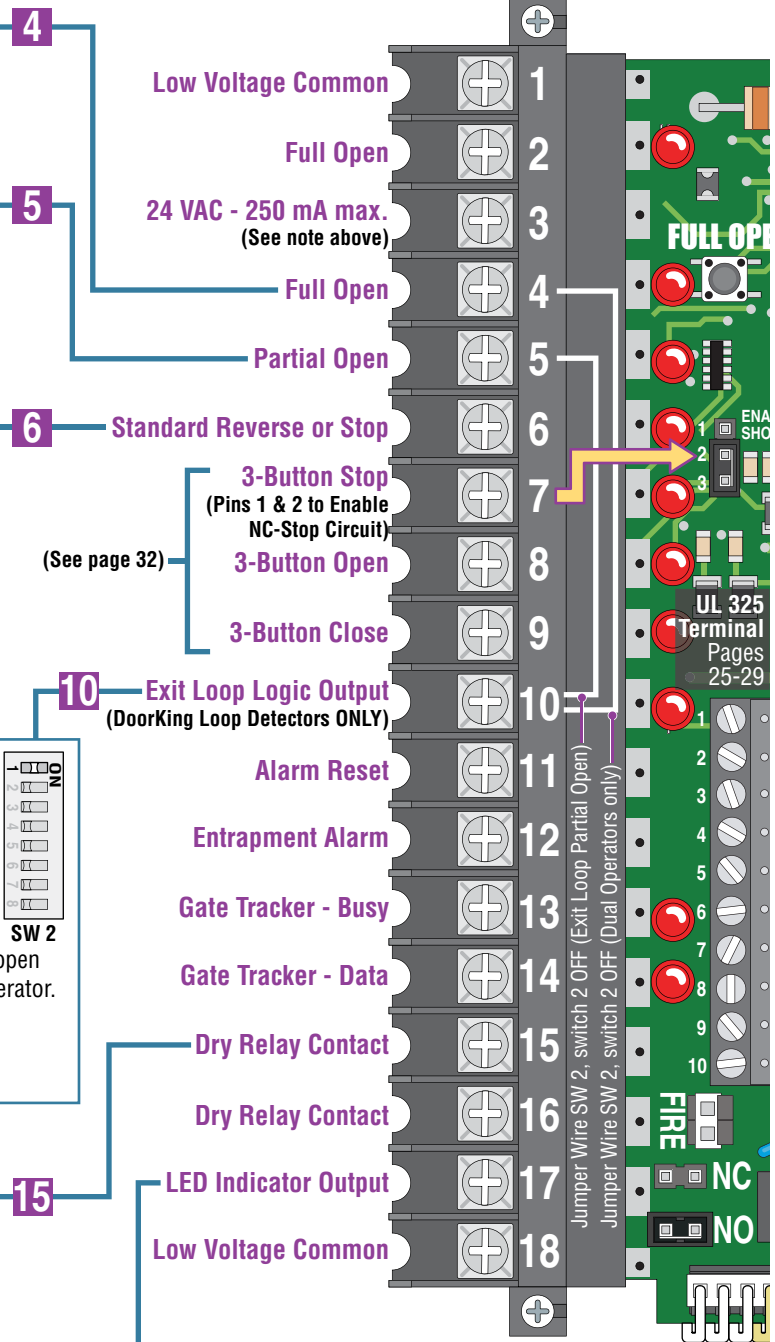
4

Low Voltage Common 1

Full Open 2

5

24 VAC - 250 mA max. (See note above) 3

Full Open 4

Partial Open 5

6 Standard Reverse or Stop 6

3-Button Stop (Pins 1 & 2 to Enable NC-Stop Circuit) 7

(See page 32) 3-Button Open 8

3-Button Close 9

10 Exit Loop Logic Output (DoorKing Loop Detectors ONLY) 10

ON 1 2 3 4 5 6 7 8

SW 2

pen

erator.

Alarm Reset 11

Entrapment Alarm 12

Gate Tracker - Busy 13

Gate Tracker - Data 14

Dry Relay Contact 15

Dry Relay Contact 16

15

LED Indicator Output 17

Low Voltage Common 18

Jumper Wire SW 2, switch 2 OFF (Exit Loop Partial Open)

Jumper Wire SW 2, switch 2 OFF (Dual Operators only)

FULL OPE

ENA

SHO

1 2 3

UL 325 Terminal Pages 25-29

1 2 3 4 5 6 7 8 9 10

FIRE

NC

NO